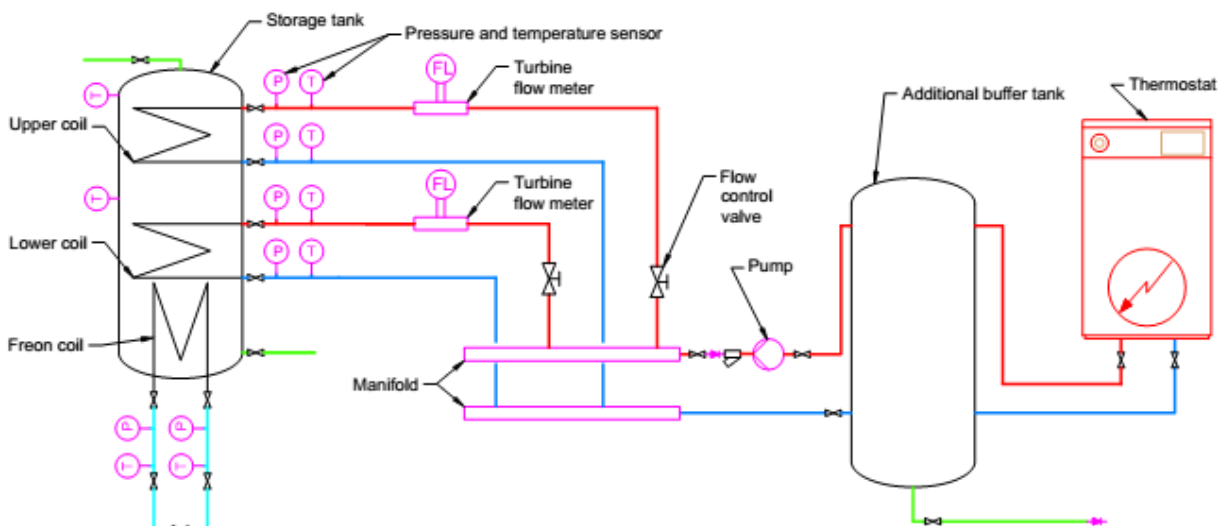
Storage tank

Pressure and temperature sensor

Turbine flow meter

Additional buffer tank

Thermostat

Upper coil

Turbine flow meter

Flow control valve

Lower coil

Pump

Freon coil

Manifold

FL
FL
P
T
P
T
P
T
P
T
T
T
P
P
T
T